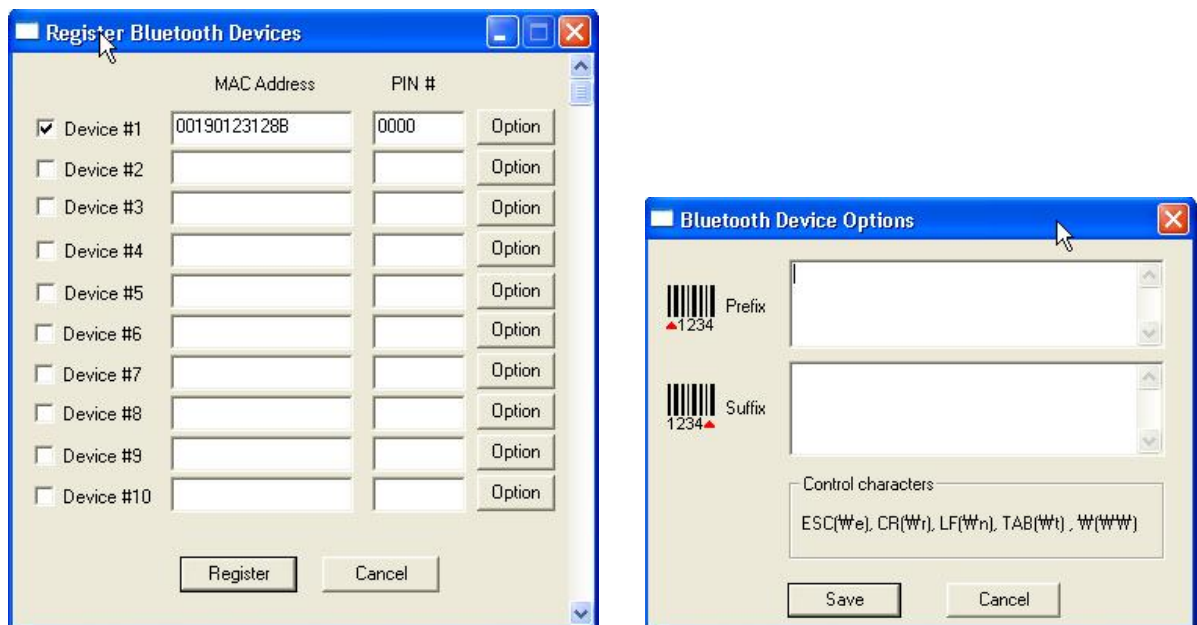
Register Bluetooth Devices

MAC Address PIN #

Device #1 00190123128B 0000 Option
Device #2 Option
Device #3 Option
Device #4 Option
Device #5 Option
Device #6 Option
Device #7 Option
Device #8 Option
Device #9 Option
Device #10 Option

Register Cancel

Bluetooth Device Options

1234 Prefix

1234 Suffix

Control characters

ESC(₩e), CR(₩r), LF(₩n), TAB(₩t) , ₩(₩₩)

Save Cancel